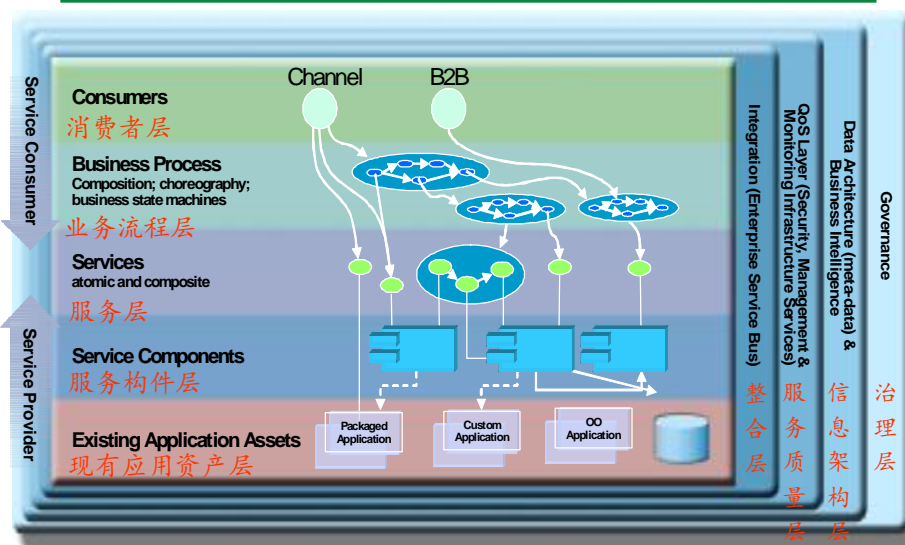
Service Consumer

Service Provider

Channel

B2B

Consumers
消费者层

Business Process
Composition; choreography; business state machines
业务流程层

Services
atomic and composite
服务层

Service Components
服务构件层

Existing Application Assets
现有应用资产层

Packaged Application

Custom Application

OO Application

Integration (Enterprise Service Bus)

整合层

QoS Layer (Security, Management & Monitoring Infrastructure Services)

服务质量层

Data Architecture (meta-data) & Business Intelligence

信息架构层

Governance

治理层